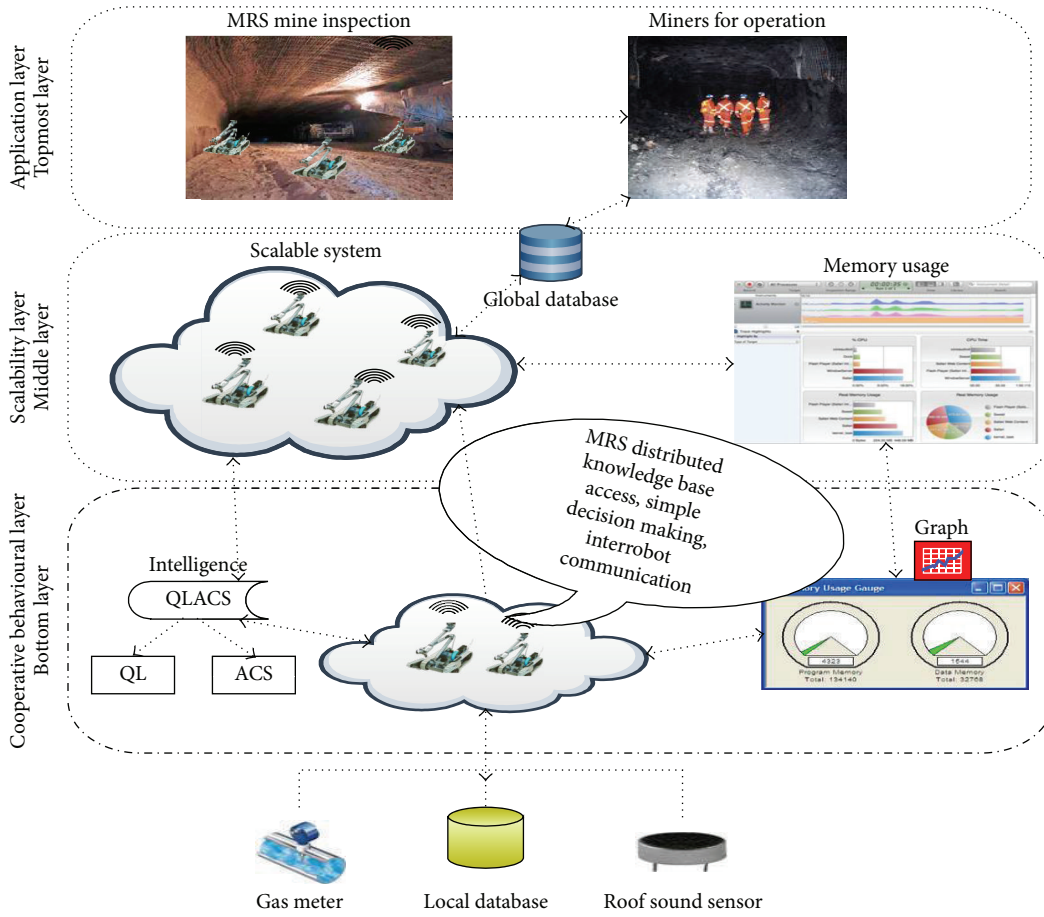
Application layer
Topmost layer

MRS mine inspection

Miners for operation

Scalability layer
Middle layer

Scalable system

Global database

Memory usage

MRS distributed knowledge base access, simple decision making, interrobot communication

Cooperative behavioural layer
Bottom layer

Intelligence

QLACS

QL

ACS

Graph

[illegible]ory Usage Gauge

4323

Program Memory
Total: 134140

1644

Data Memory
Total: 32768

Gas meter

Local database

Roof sound sensor